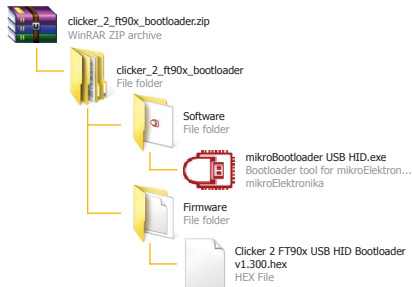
clicker_2_ft90x_bootloader.zip
WinRAR ZIP archive

clicker_2_ft90x_bootloader
File folder

Software
File folder

mikroBootloader USB HID.exe
Bootloader tool for mikroElektron...
mikroElektronika

Firmware
File folder

Clicker 2 FT90x USB HID Bootloader v1.300.hex
HEX File